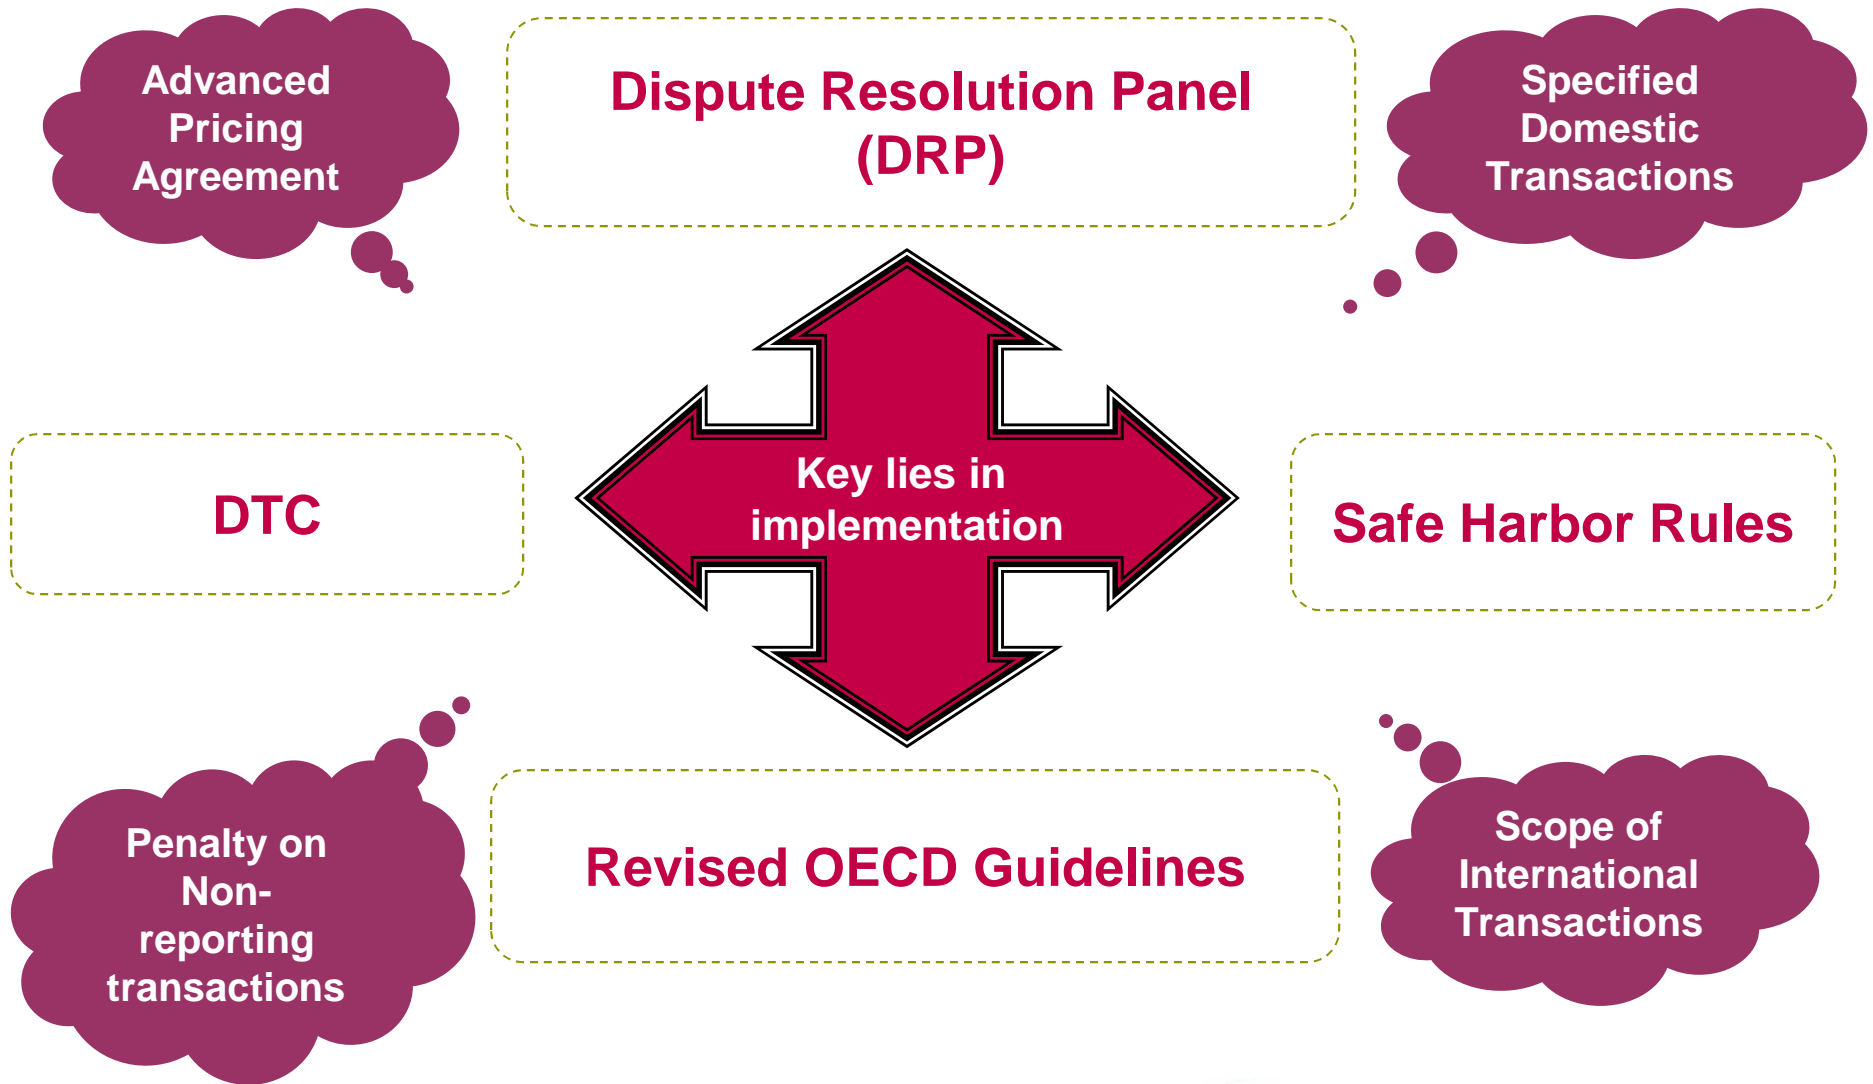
Advanced Pricing Agreement

Dispute Resolution Panel (DRP)

Specified Domestic Transactions

DTC

Key lies in implementation

Safe Harbor Rules

Penalty on Non-reporting transactions

Revised OECD Guidelines

Scope of International Transactions